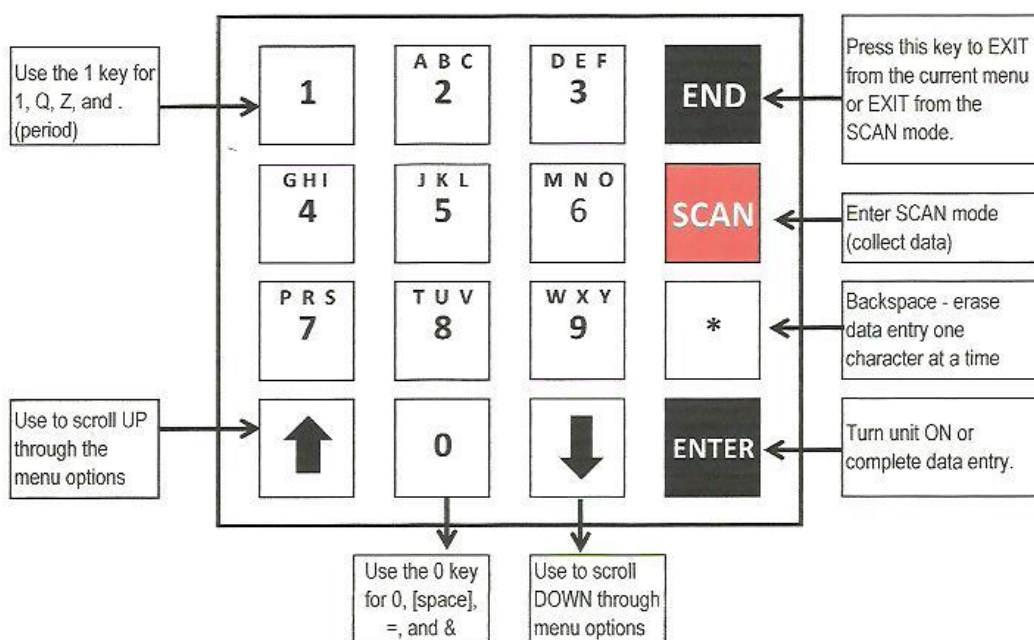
Use the 1 key for 1, Q, Z, and . (period)

1

A B C
2

D E F
3

END

Press this key to EXIT from the current menu or EXIT from the SCAN mode.

G H I
4

J K L
5

M N O
6

SCAN

Enter SCAN mode (collect data)

P R S
7

T U V
8

W X Y
9

*

Backspace - erase data entry one character at a time

Use to scroll UP through the menu options

0

ENTER

Turn unit ON or complete data entry.

Use the 0 key for 0, [space], =, and &

Use to scroll DOWN through menu options